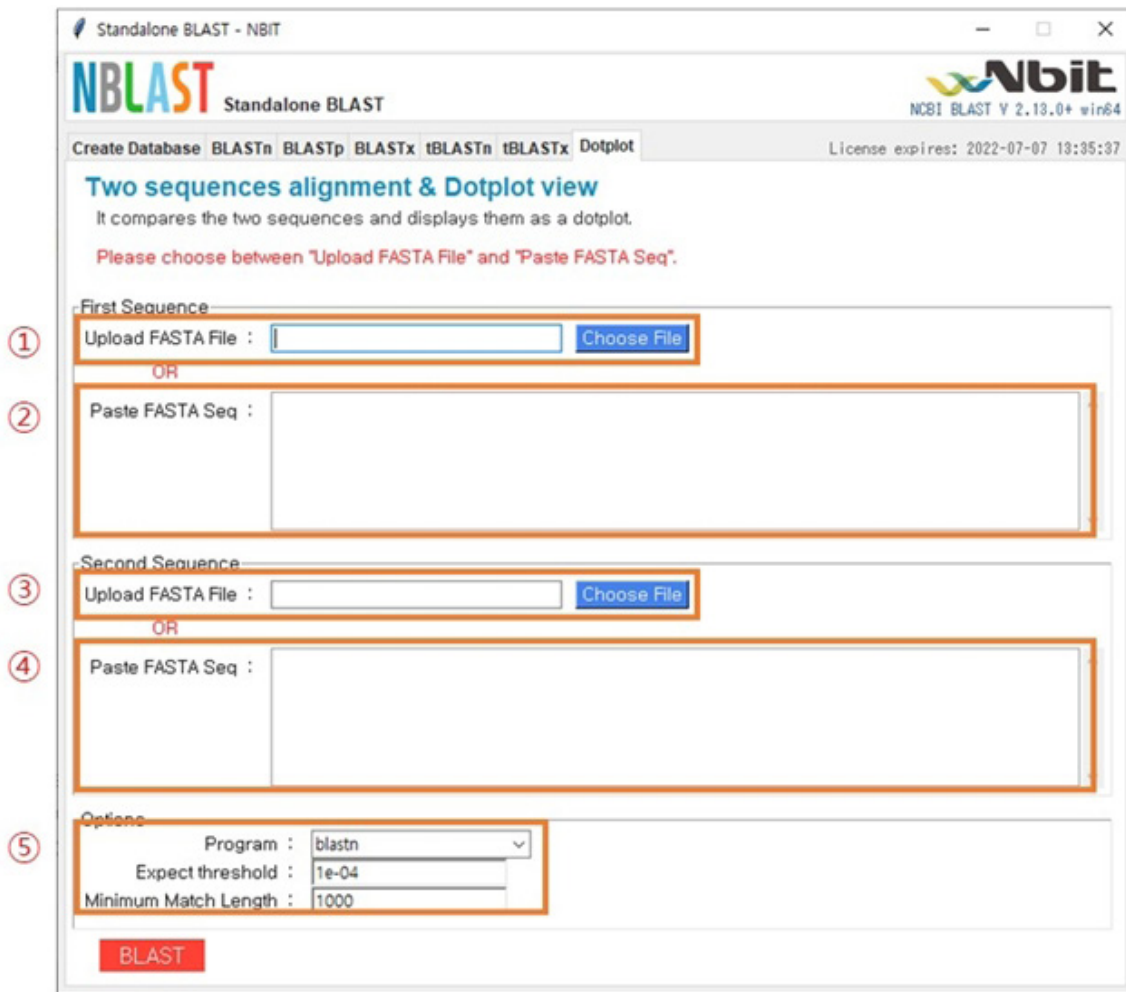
Standalone BLAST - NBIT

NBLAST Standalone BLAST

Nbit
NCBI BLAST V 2.13.0+ win64

Create Database BLASTn BLASTp BLASTx tBLASTn tBLASTx Dotplot

License expires: 2022-07-07 13:35:37

Two sequences alignment & Dotplot view

It compares the two sequences and displays them as a dotplot.

Please choose between "Upload FASTA File" and "Paste FASTA Seq".

First Sequence

①
Upload FASTA File : Choose File

OR

②
Paste FASTA Seq :

Second Sequence

③
Upload FASTA File : Choose File

OR

④
Paste FASTA Seq :

Options

⑤
Program : blastn
Expect threshold : 1e-04
Minimum Match Length : 1000

BLAST